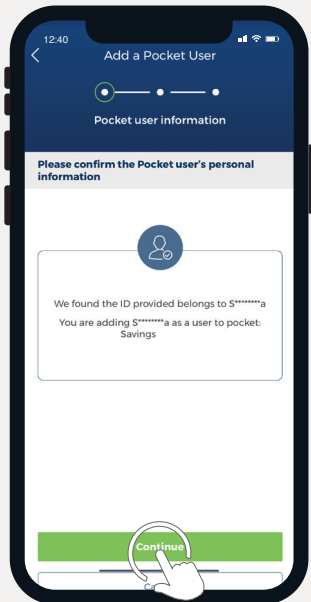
12:40

Add a Pocket User

Pocket user information

Please confirm the Pocket user's personal information

We found the ID provided belongs to S********a

You are adding S********a as a user to pocket: Savings

Continue

Ca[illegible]